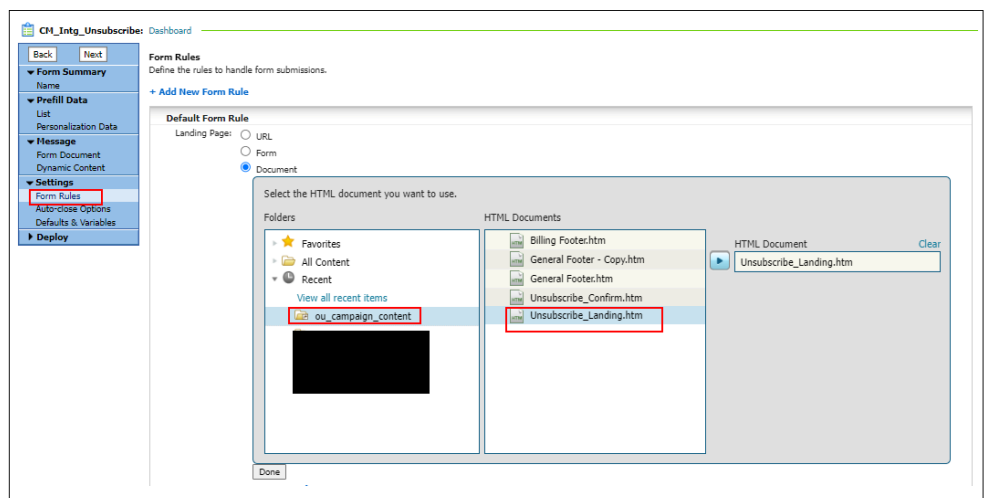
CM_Intg_Unsubscribe: Dashboard

Back Next

Form Summary
Name
Prefill Data
List
Personalization Data
Message
Form Document
Dynamic Content
Settings
Form Rules
Auto-close Options
Defaults & Variables
Deploy

Form Rules
Define the rules to handle form submissions.

+ Add New Form Rule

Default Form Rule
Landing Page: URL
Form
Document

Select the HTML document you want to use.

Folders
Favorites
All Content
Recent
View all recent items
ou_campaign_content

HTML Documents
Billing Footer.htm
General Footer - Copy.htm
General Footer.htm
Unsubscribe_Confirm.htm
Unsubscribe_Landing.htm

HTML Document Clear
Unsubscribe_Landing.htm

Done